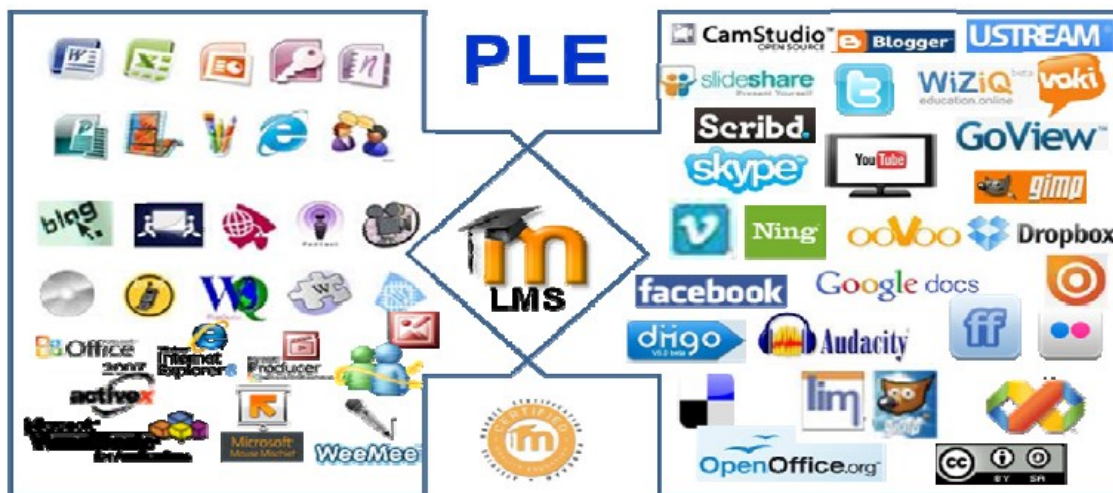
PLE

blog

Office 2007

Internet Explorer 8

Producer

activex

Microsoft Mouse Mischief

WeeMee

LMS

CamStudio OPEN SOURCE

Blogger

USTREAM

slideshare

WiZiQ education.online

voki

Scribd.

GoView

skype

YouTube

gimp

Ning

ooVoo

Dropbox

facebook

Google docs

diigo

Audacity

lim

OpenOffice.org